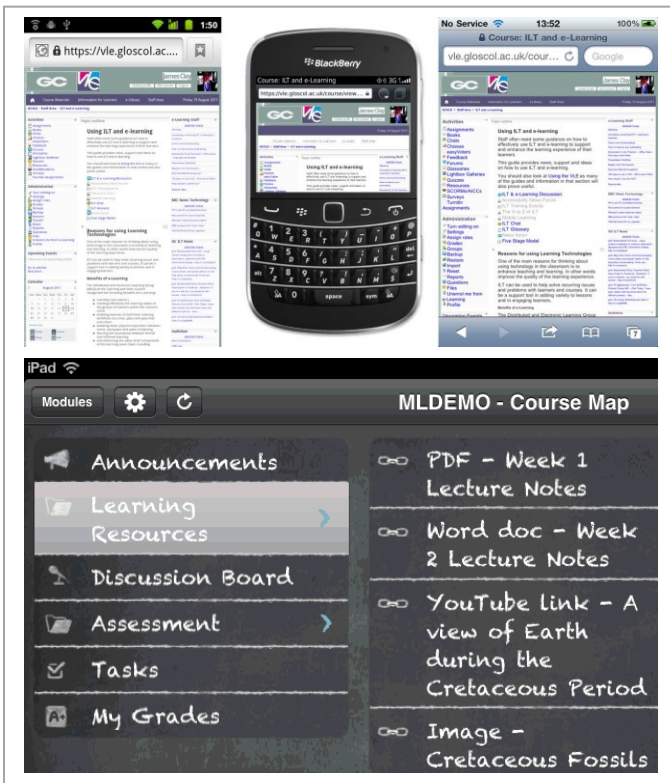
1:50

https://vle.gloscol.ac...

Using ILT and e-learning

Reasons for using Learning Technologies

BlackBerry

Course: ILT and e-Learning

https://vle.gloscol.ac.uk/course/view...

Using ILT and e-learning

space

sym

No Service

13:52

100%

Course: ILT and e-Learning

vle.gloscol.ac.uk/cour...

Google

Using ILT and e-learning

Reasons for using Learning Technologies

iPad

Modules

MLDEMO - Course Map

Announcements

Learning Resources

Discussion Board

Assessment

Tasks

My Grades

PDF - Week 1 Lecture Notes

Word doc - Week 2 Lecture Notes

YouTube link - A view of Earth during the Cretaceous Period

Image - Cretaceous Fossils